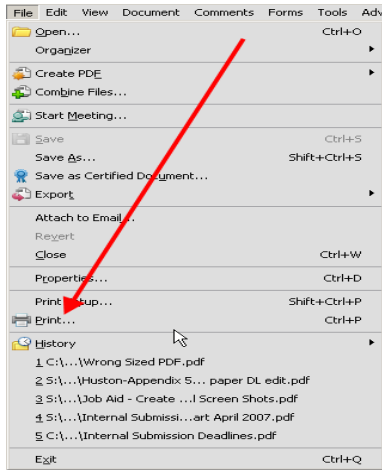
File Edit View Document Comments Forms Tools Adv

Open... Ctrl+O
Organizer

Create PDF
Combine Files...

Start Meeting...

Save Ctrl+S
Save As... Shift+Ctrl+S
Save as Certified Document...
Export

Attach to Email...
Revert
Close Ctrl+W

Properties... Ctrl+D

Print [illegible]tup... Shift+Ctrl+P
Print... Ctrl+P

History
1 C:\...\Wrong Sized PDF.pdf
2 S:\...\Huston-Appendix 5... paper DL edit.pdf
3 S:\...\Job Aid - Create ...l Screen Shots.pdf
4 S:\...\Internal Submissi...art April 2007.pdf
5 C:\...\Internal Submission Deadlines.pdf

Exit Ctrl+Q